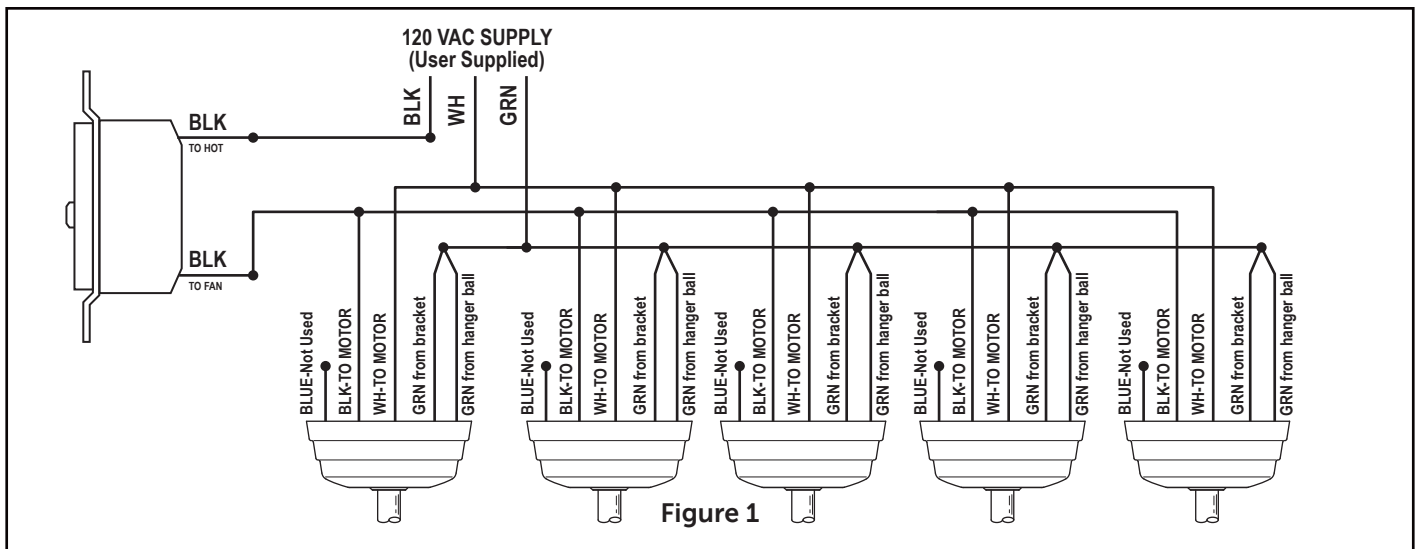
120 VAC SUPPLY
(User Supplied)

BLK
WH
GRN

BLK
TO HOT

BLK
TO FAN

BLUE-Not Used
BLK-TO MOTOR
WH-TO MOTOR
GRN from bracket
GRN from hanger ball

BLUE-Not Used
BLK-TO MOTOR
WH-TO MOTOR
GRN from bracket
GRN from hanger ball

BLUE-Not Used
BLK-TO MOTOR
WH-TO MOTOR
GRN from bracket
GRN from hanger ball

BLUE-Not Used
BLK-TO MOTOR
WH-TO MOTOR
GRN from bracket
GRN from hanger ball

BLUE-Not Used
BLK-TO MOTOR
WH-TO MOTOR
GRN from bracket
GRN from hanger ball

Figure 1